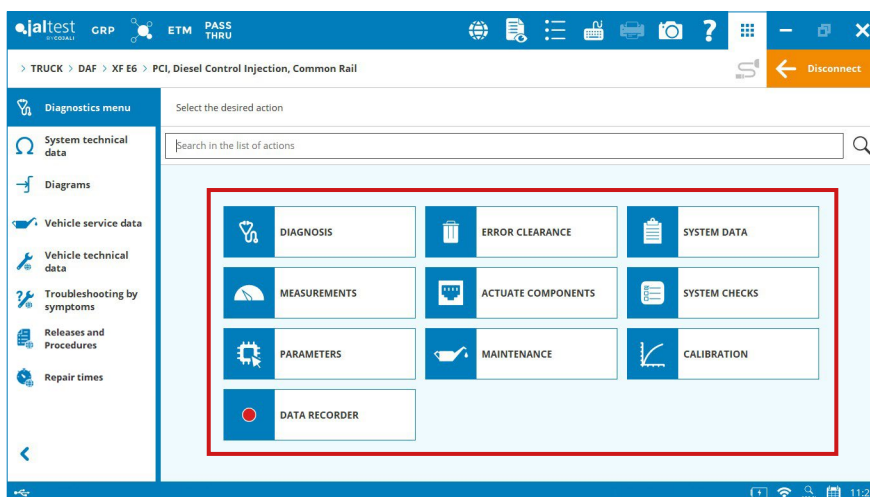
jaltest BY COJALI GRP ETM PASS THRU

> TRUCK > DAF > XF E6 > PCI, Diesel Control Injection, Common Rail

Disconnect

Diagnostics menu

System technical data

Diagrams

Vehicle service data

Vehicle technical data

Troubleshooting by symptoms

Releases and Procedures

Repair times

Select the desired action

Search in the list of actions

DIAGNOSIS

ERROR CLEARANCE

SYSTEM DATA

MEASUREMENTS

ACTUATE COMPONENTS

SYSTEM CHECKS

PARAMETERS

MAINTENANCE

CALIBRATION

DATA RECORDER

11:2